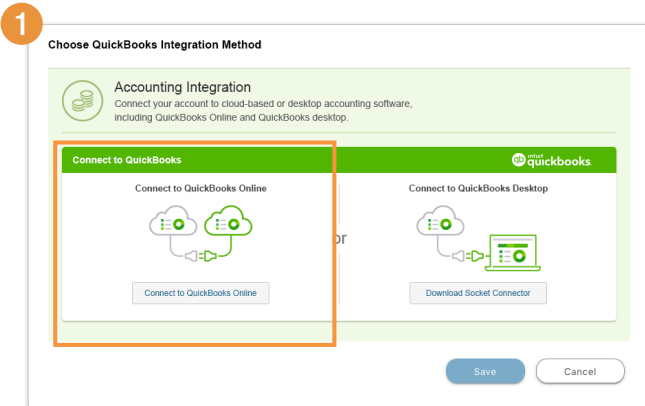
1

Choose QuickBooks Integration Method

Accounting Integration
Connect your account to cloud-based or desktop accounting software, including QuickBooks Online and QuickBooks desktop.

Connect to QuickBooks

intuit quickbooks.

Connect to QuickBooks Online

Connect to QuickBooks Online

or

Connect to QuickBooks Desktop

Download Socket Connector

Save

Cancel